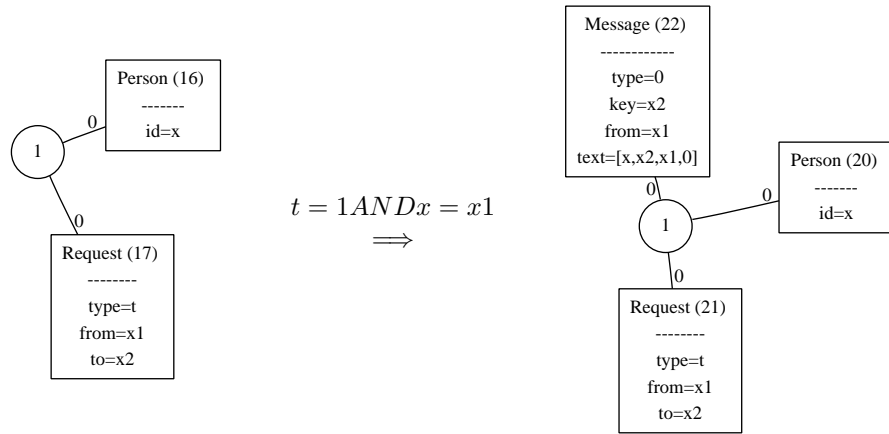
Person (16)
-------
id=x

1

0

0

Request (17)
--------
type=t
from=x1
to=x2

$t = 1ANDx = x1$
$\Longrightarrow$

Message (22)
------------
type=0
key=x2
from=x1
text=[x,x2,x1,0]

Person (20)
-------
id=x

0

0

1

0

Request (21)
--------
type=t
from=x1
to=x2